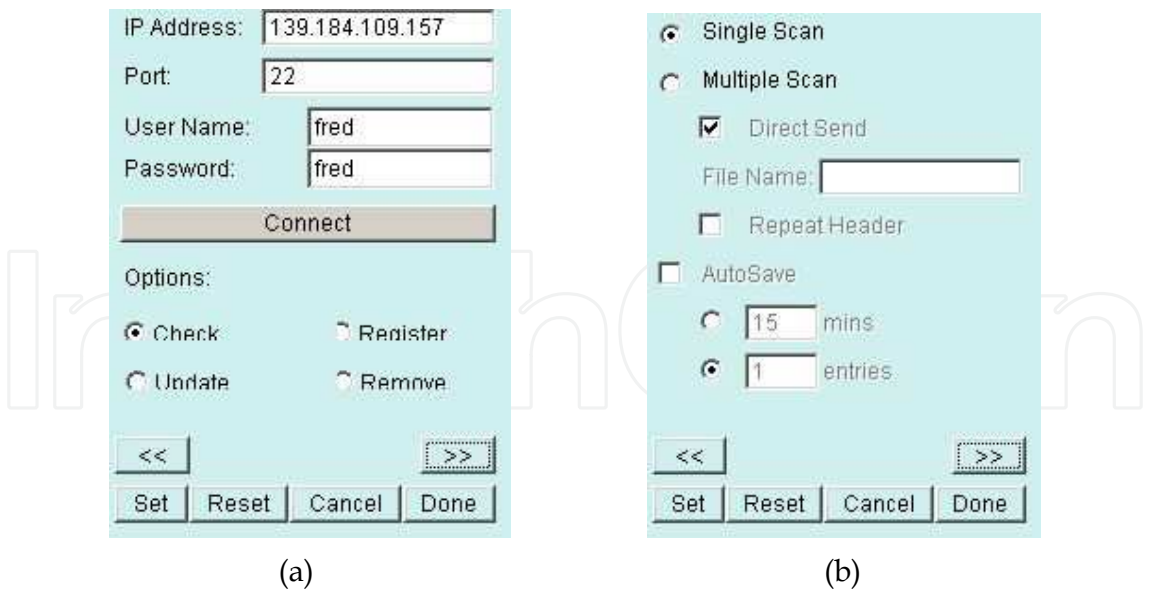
IP Address: 139.184.109.157

Port: 22

User Name: fred

Password: fred

Connect

Options:

Check

Register

Update

Remove

<<

>>

Set

Reset

Cancel

Done

(a)

Single Scan

Multiple Scan

Direct Send

File Name:

Repeat Header

AutoSave

15 mins

1 entries

<<

>>

Set

Reset

Cancel

Done

(b)